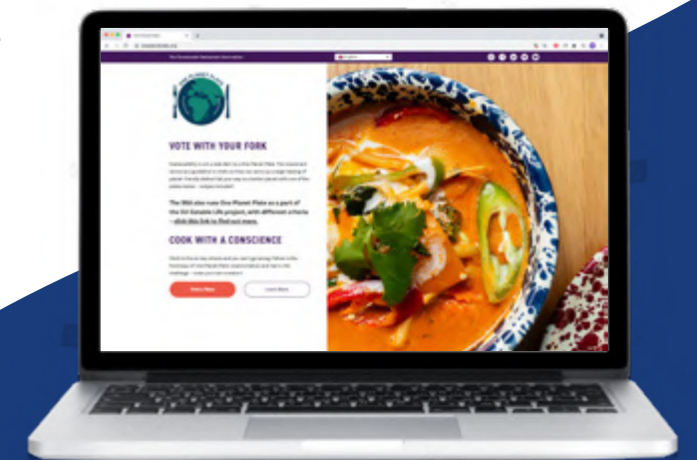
ONE PLANET PLATE

VOTE WITH YOUR FORK

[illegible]

The SRA also runs One Planet Plate as a part of the Eat Sustainable Life project, with different criteria - click this link to find out more.

COOK WITH A CONSCIENCE

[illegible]

Find a Place

Learn More